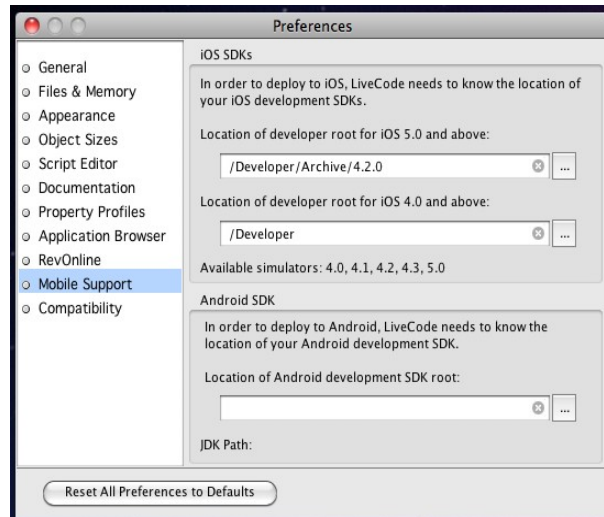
Preferences

General
Files & Memory
Appearance
Object Sizes
Script Editor
Documentation
Property Profiles
Application Browser
RevOnline
Mobile Support
Compatibility

iOS SDKs

In order to deploy to iOS, LiveCode needs to know the location of your iOS development SDKs.

Location of developer root for iOS 5.0 and above:

/Developer/Archive/4.2.0

...

Location of developer root for iOS 4.0 and above:

/Developer

...

Available simulators: 4.0, 4.1, 4.2, 4.3, 5.0

Android SDK

In order to deploy to Android, LiveCode needs to know the location of your Android development SDK.

Location of Android development SDK root:

...

JDK Path:

Reset All Preferences to Defaults